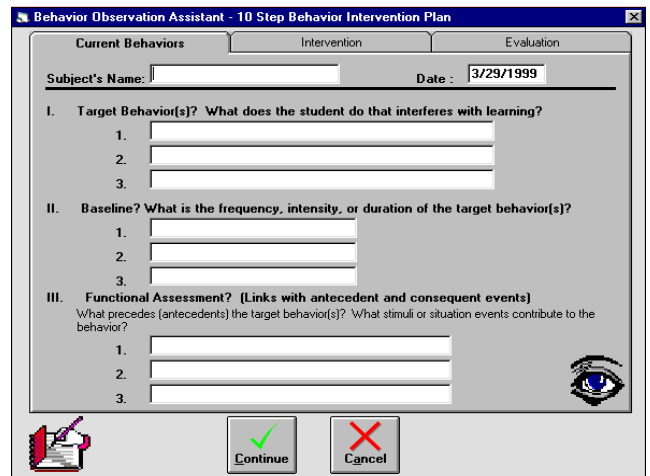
Behavior Observation Assistant - 10 Step Behavior Intervention Plan

Current Behaviors | Intervention | Evaluation

Subject's Name:

Date : 3/29/1999

I. Target Behavior(s)? What does the student do that interferes with learning?

1.

2.

3.

II. Baseline? What is the frequency, intensity, or duration of the target behavior(s)?

1.

2.

3.

III. Functional Assessment? (Links with antecedent and consequent events)

What precedes (antecedents) the target behavior(s)? What stimuli or situation events contribute to the behavior?

1.

2.

3.

Continue

Cancel